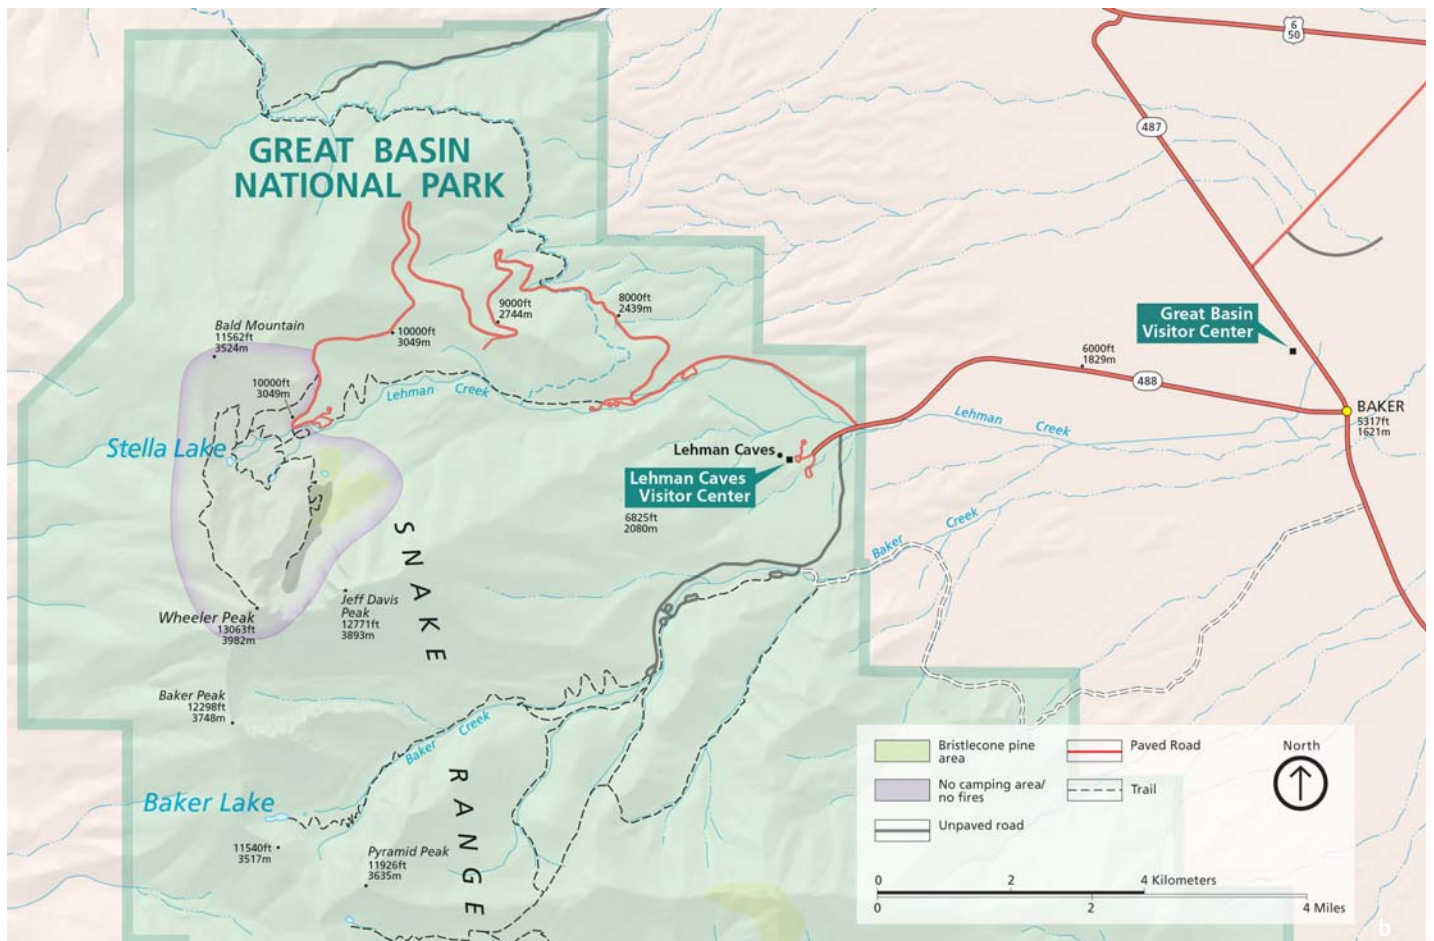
GREAT BASIN NATIONAL PARK

6
50

487

Great Basin Visitor Center

6000ft
1829m

488

BAKER
5317ft
1621m

Lehman Creek

9000ft
2744m

8000ft
2439m

10000ft
3049m

Bald Mountain
11562ft
3524m

10000ft
3049m

Lehman Creek

Stella Lake

Lehman Caves

Lehman Caves Visitor Center

6825ft
2080m

Baker Creek

SNAKE

Jeff Davis Peak
12771ft
3893m

Wheeler Peak
13063ft
3982m

Baker Peak
12298ft
3748m

Baker Creek

RANGE

Baker Lake

11540ft
3517m

Pyramid Peak
11926ft
3635m

| | | | |
|---|---|---|---|
| Bristlecone pine area | Paved Road | North |
| No camping area/ no fires | Trail | |
| Unpaved road | | |

0 2 4 Kilometers
0 2 4 Miles

b